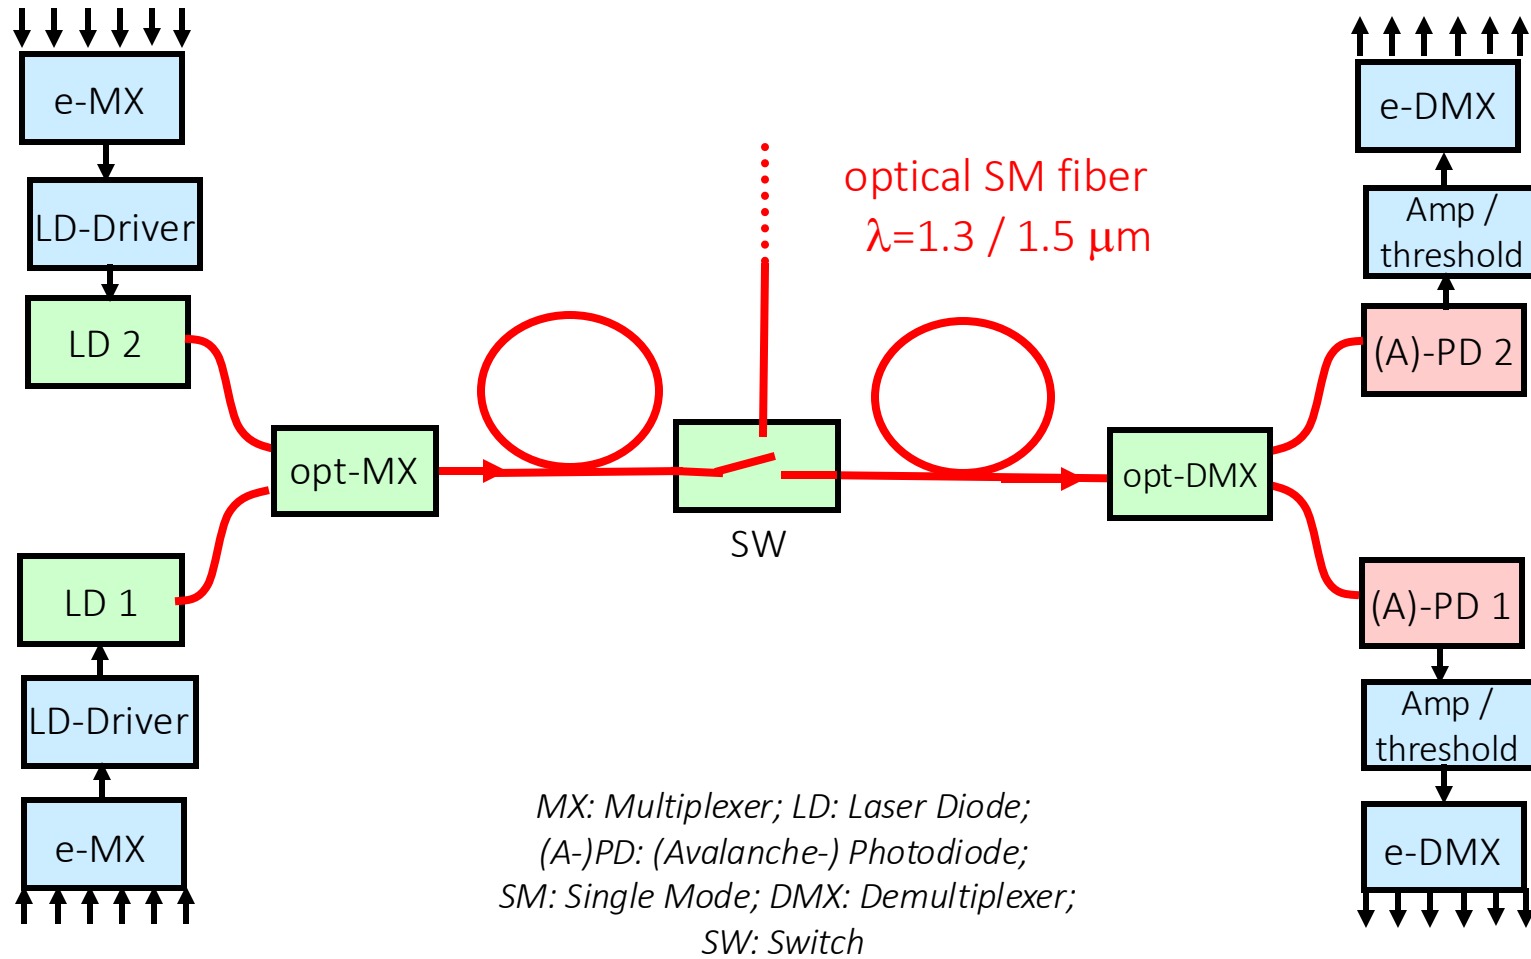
e-MX

LD-Driver

LD 2

LD 1

LD-Driver

e-MX

opt-MX

SW

optical SM fiber
$\lambda$=1.3 / 1.5 $\mu$m

opt-DMX

e-DMX

Amp / threshold

(A)-PD 2

(A)-PD 1

Amp / threshold

e-DMX

*MX: Multiplexer; LD: Laser Diode; (A-)PD: (Avalanche-) Photodiode; SM: Single Mode; DMX: Demultiplexer; SW: Switch*